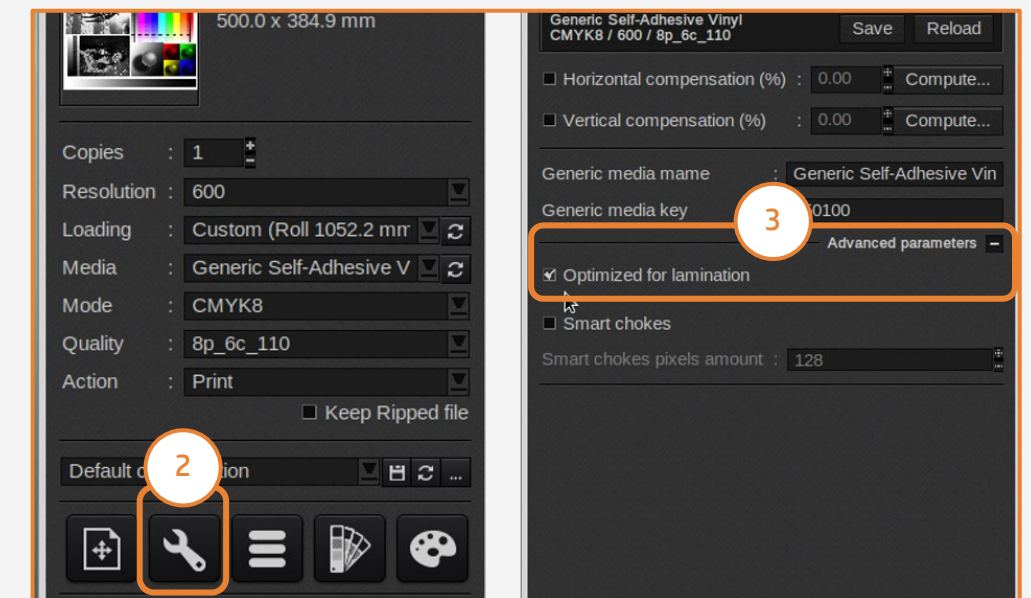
500.0 x 384.9 mm

Copies : 1
Resolution : 600
Loading : Custom (Roll 1052.2 mm
Media : Generic Self-Adhesive V
Mode : CMYK8
Quality : 8p_6c_110
Action : Print
Keep Ripped file

Default c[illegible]tion
2

Generic Self-Adhesive Vinyl
CMYK8 / 600 / 8p_6c_110
Save Reload

Horizontal compensation (%) : 0.00 Compute...
Vertical compensation (%) : 0.00 Compute...

Generic media mame : Generic Self-Adhesive Vin
Generic media key : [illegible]0100
3
Advanced parameters
Optimized for lamination
Smart chokes
Smart chokes pixels amount : 128